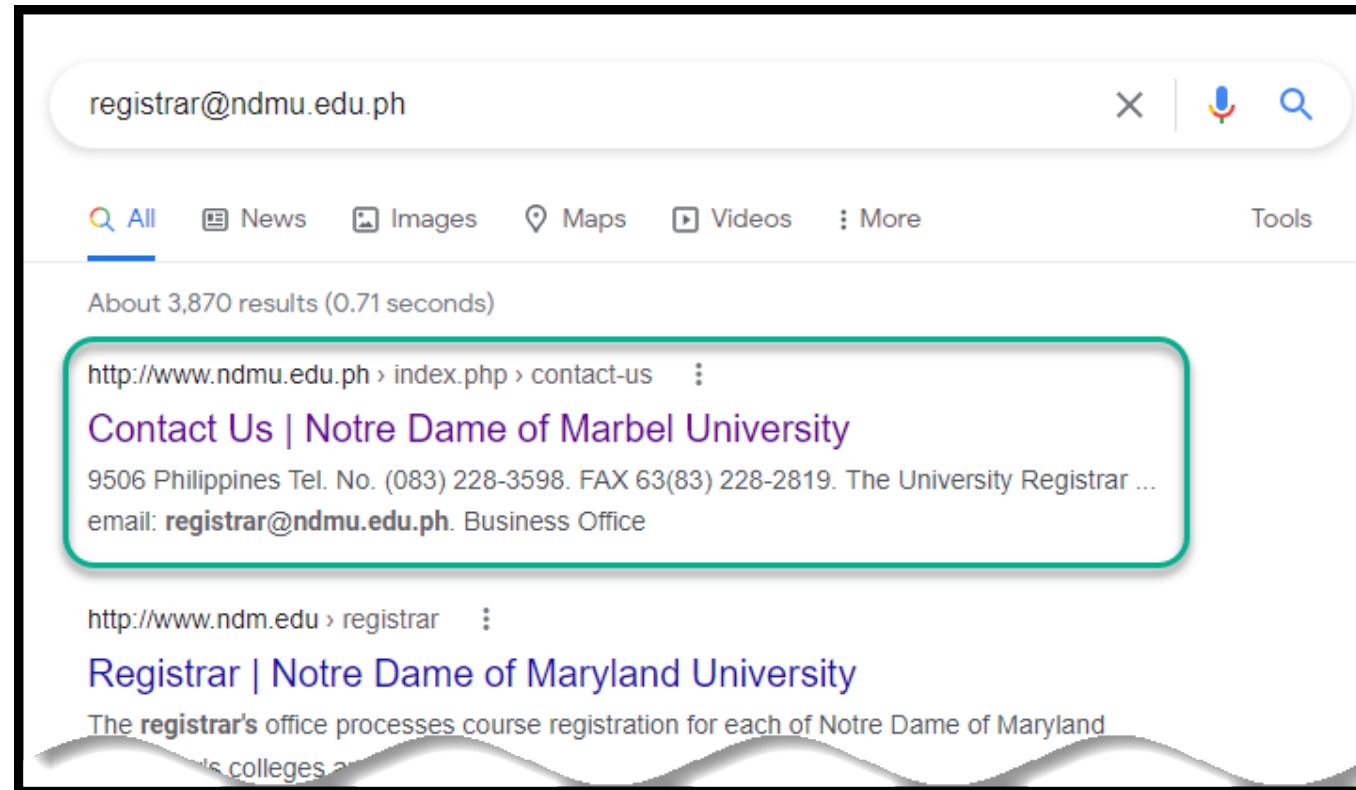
registrar@ndmu.edu.ph

All News Images Maps Videos More Tools

About 3,870 results (0.71 seconds)

http://www.ndmu.edu.ph › index.php › contact-us

Contact Us | Notre Dame of Marbel University

9506 Philippines Tel. No. (083) 228-3598. FAX 63(83) 228-2819. The University Registrar ... email: **registrar@ndmu.edu.ph**. Business Office

http://www.ndm.edu › registrar

Registrar | Notre Dame of Maryland University

The **registrar's** office processes course registration for each of Notre Dame of Maryland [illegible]'s colleges a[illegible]